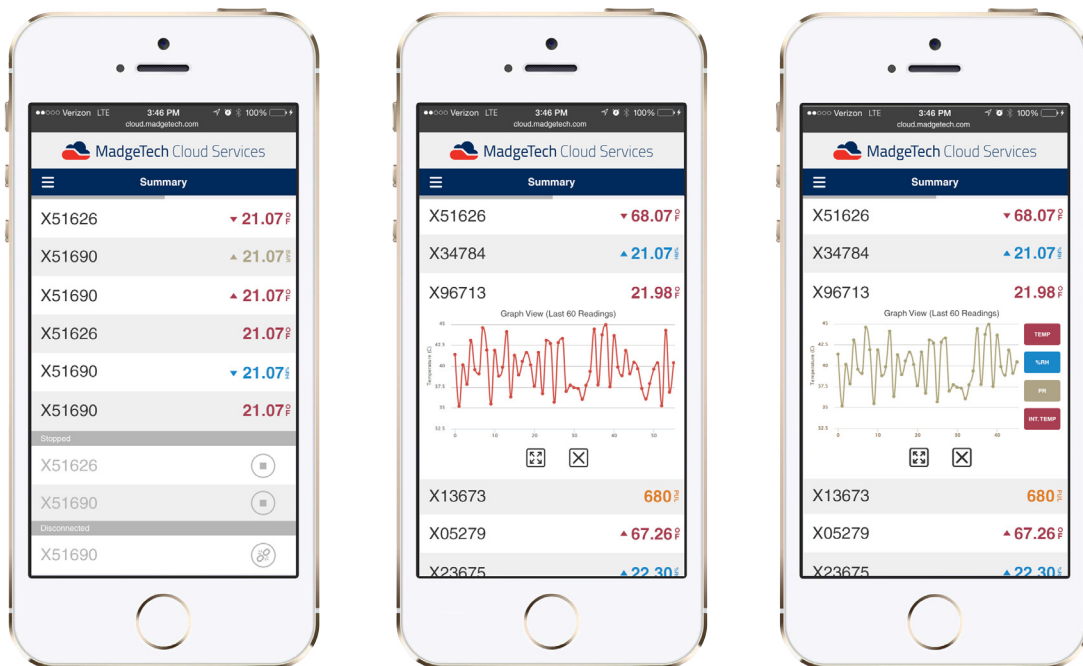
●●○○○ Verizon LTE 3:46 PM 100%
cloud.madgetech.com

MadgeTech Cloud Services

Summary

X51626 ▼ 21.07 °F
X51690 ▲ 21.07 %RH
X51690 ▲ 21.07 °F
X51626 21.07 °F
X51690 ▼ 21.07 %RH
X51690 21.07 °F
Stopped
X51626
X51690
Disconnected
X51690

●●○○○ Verizon LTE 3:46 PM 100%
cloud.madgetech.com

MadgeTech Cloud Services

Summary

X51626 ▼ 68.07 °F
X34784 ▲ 21.07 %RH
X96713 21.98 °F
Graph View (Last 60 Readings)
Temperature (C)
45
42.5
40
37.5
35
32.5
0 10 20 30 40 50
X13673 680 PSI
X05279 ▲ 67.26 °F
X23675 ▲ 22.30

●●○○○ Verizon LTE 3:46 PM 100%
cloud.madgetech.com

MadgeTech Cloud Services

Summary

X51626 ▼ 68.07 °F
X34784 ▲ 21.07 %RH
X96713 21.98 °F
Graph View (Last 60 Readings)
Temperature (C)
45
42.5
40
37.5
35
32.5
0 10 20 30 40
TEMP
%RH
PR
INT.TEMP
X13673 680
X05279 ▲ 67.26 °F
X23675 ▲ 22.30